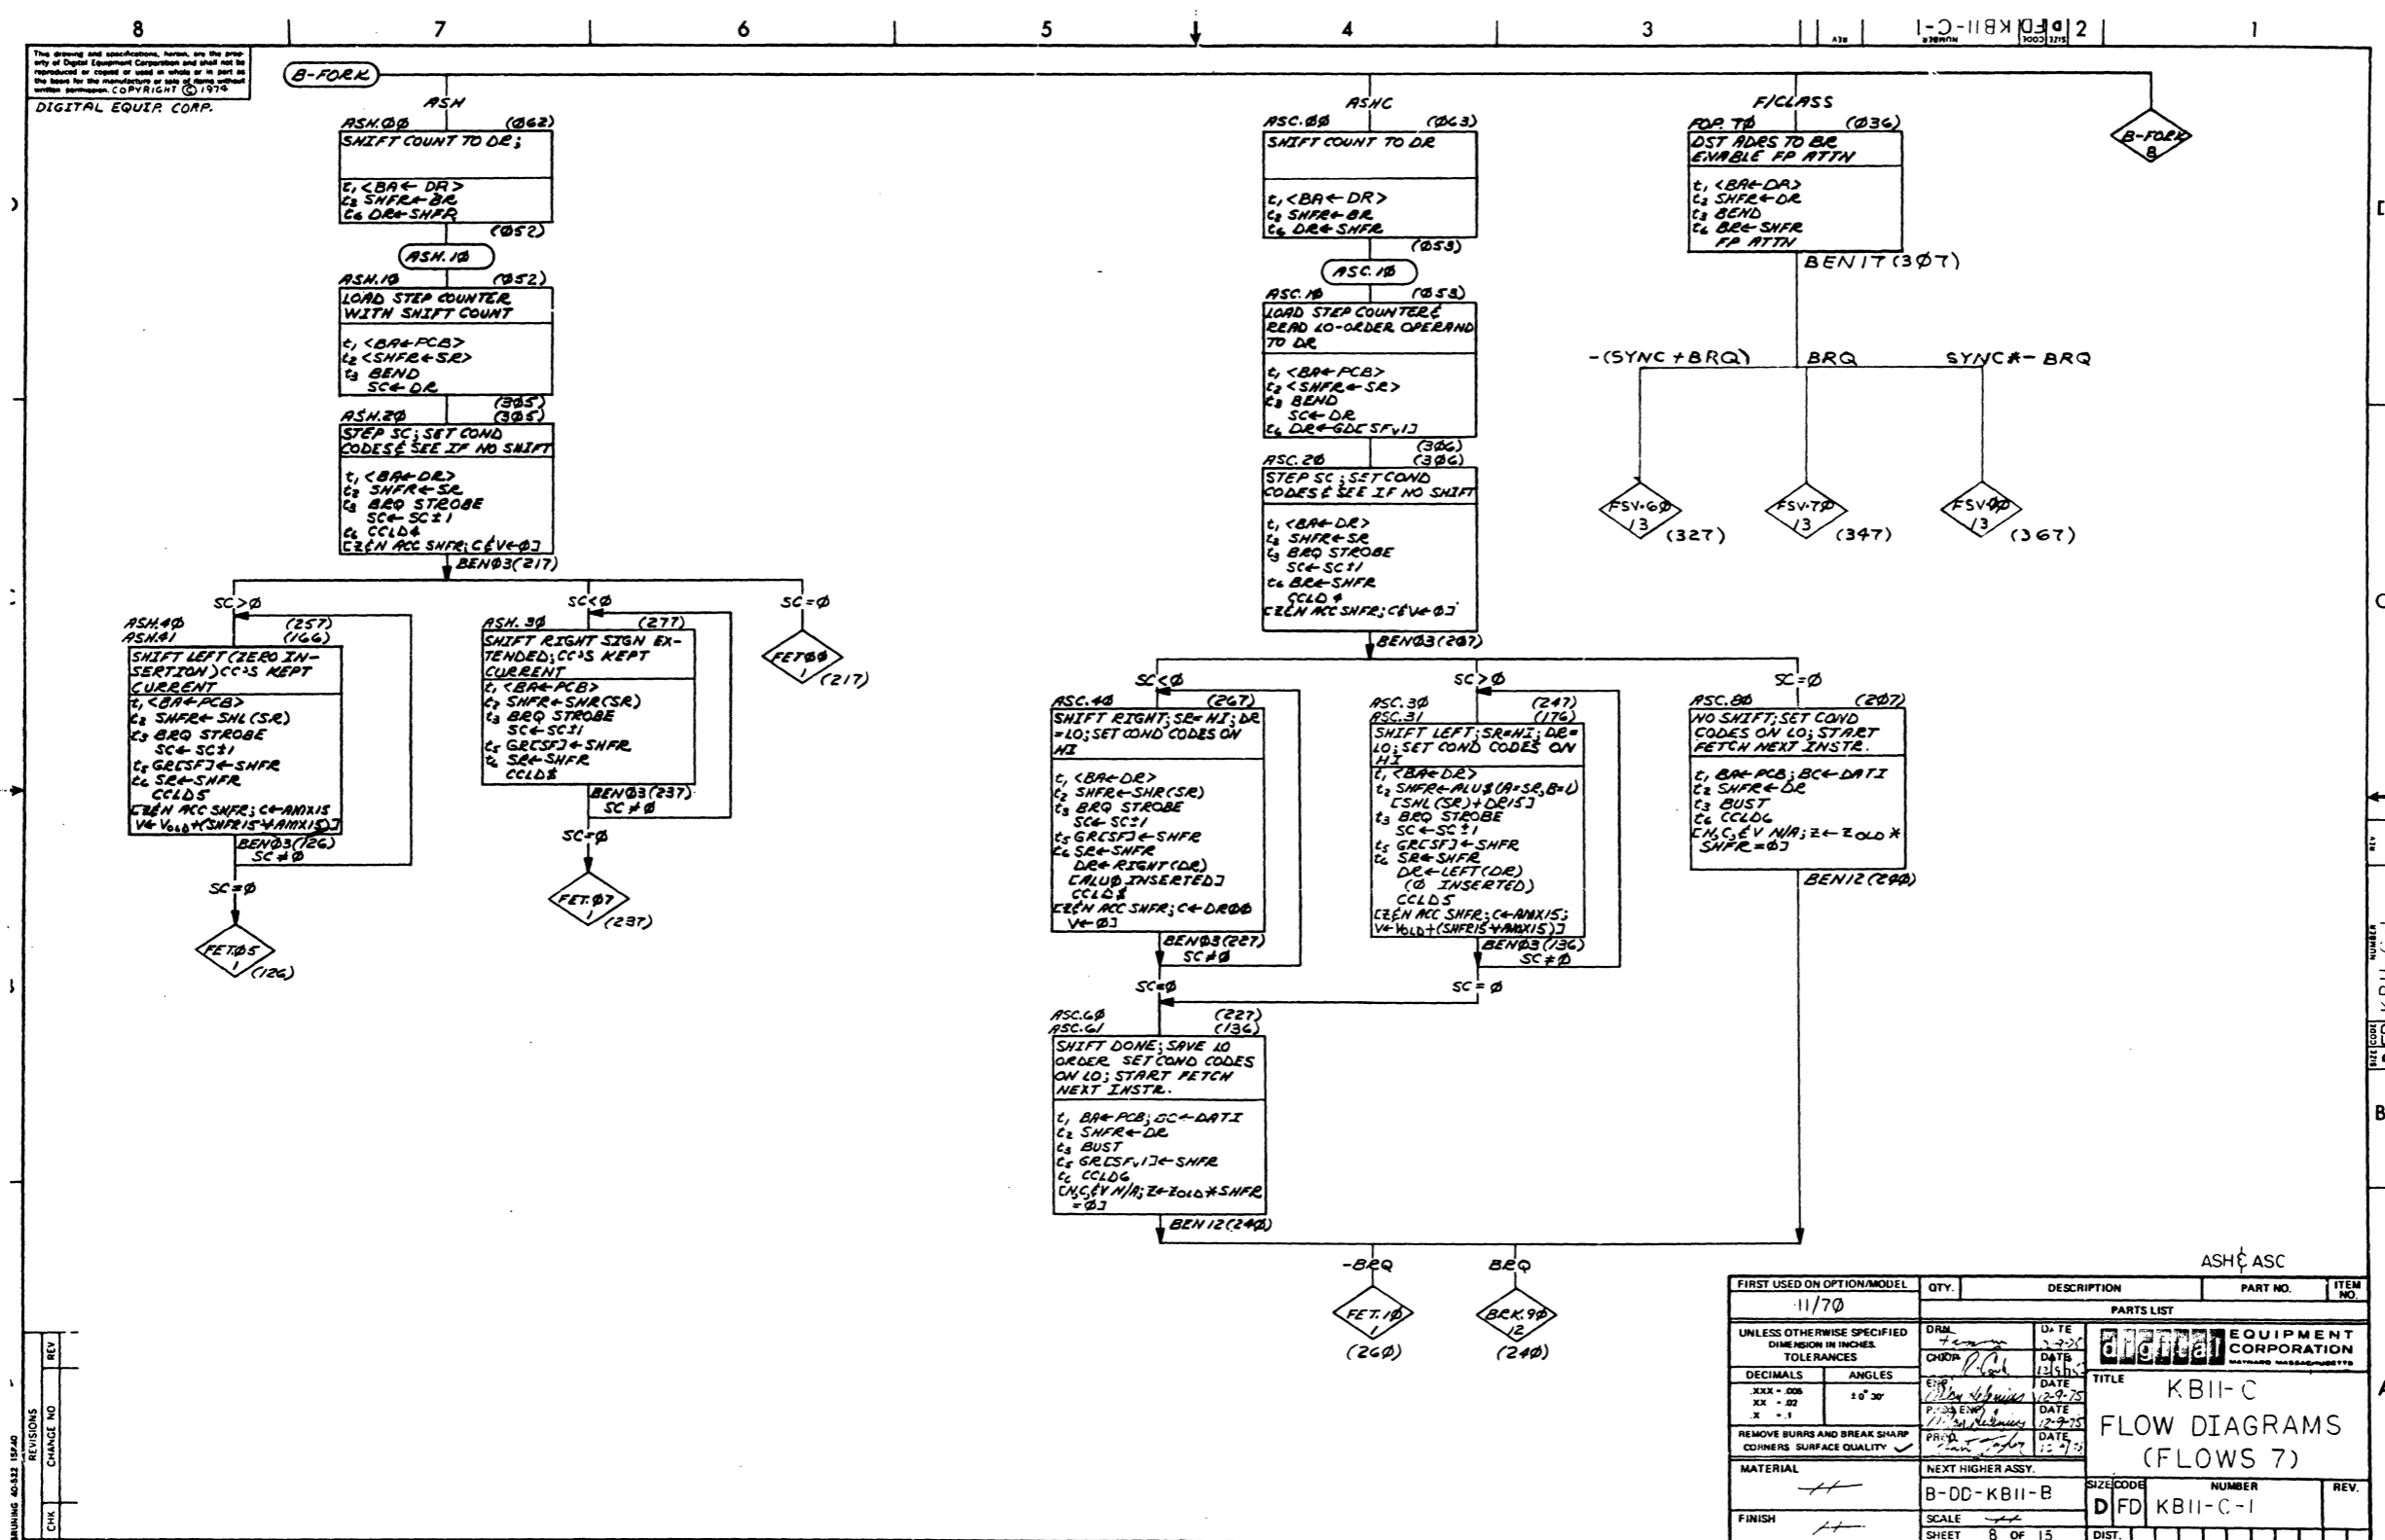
8 7 6 5 4 3 2 1

D FD KBII-C-1

This drawing and specifications, herein, are the property of Digital Equipment Corporation and shall not be reproduced or copied or used in whole or in part as the basis for the manufacture or sale of items without written permission. COPYRIGHT © 1974

DIGITAL EQUIP. CORP.

B-FORK

ASH

ASH.ØØ (Ø62)
SHIFT COUNT TO DR;
$t_1$ <BA← DR>
$t_2$ SHFR← BR
$t_6$ DR← SHFR
(Ø52)

ASH.1Ø

ASH.1Ø (Ø52)
LOAD STEP COUNTER WITH SHIFT COUNT
$t_1$ <BA← PCB>
$t_2$ <SHFR← SR>
$t_3$ BEND
SC← DR
(3Ø5)
(3Ø5)

ASH.2Ø
STEP SC; SET COND CODES & SEE IF NO SHIFT
$t_1$ <BA← DR>
$t_2$ SHFR← SR
$t_3$ BRQ STROBE
SC← SC±1
$t_6$ CCLD4
[Z&N ACC SHFR; C&V←Ø]
BENØ3(217)

SC>Ø
ASH.4Ø (257)
ASH.41 (166)
SHIFT LEFT (ZERO INSERTION) CC'S KEPT CURRENT
$t_1$ <BA← PCB>
$t_2$ SHFR← SHL(SR)
$t_3$ BRQ STROBE
SC← SC±1
$t_5$ GR[SF]← SHFR
$t_6$ SR← SHFR
CCLD5
[Z&N ACC SHFR; C←AMXIS V← $V_{OLD}$+(SHFR15 ⊕ AMXIS)]
BENØ3(126)
SC ≠ Ø
SC=Ø
FET.Ø5
1
(126)

SC<Ø
ASH.3Ø (277)
SHIFT RIGHT SIGN EXTENDED; CC'S KEPT CURRENT
$t_1$ <BA← PCB>
$t_2$ SHFR← SHR(SR)
$t_3$ BRQ STROBE
SC← SC±1
$t_5$ GR[SF]← SHFR
$t_6$ SR← SHFR
CCLD5
BENØ3(237)
SC ≠ Ø
SC=Ø
FET.Ø7
1
(237)

SC=Ø
FET.ØØ
1
(217)

ASHC

ASC.ØØ (Ø63)
SHIFT COUNT TO DR
$t_1$ <BA← DR>
$t_2$ SHFR← BR
$t_6$ DR← SHFR
(Ø53)

ASC.1Ø

ASC.1Ø (Ø53)
LOAD STEP COUNTER & READ LO-ORDER OPERAND TO DR
$t_1$ <BA← PCB>
$t_2$ <SHFR← SR>
$t_3$ BEND
SC← DR
$t_6$ DR← GD[SFv1]
(3Ø6)
(3Ø6)

ASC.2Ø
STEP SC; SET COND CODES & SEE IF NO SHIFT
$t_1$ <BA← DR>
$t_2$ SHFR← SR
$t_3$ BRQ STROBE
SC← SC±1
$t_6$ BR← SHFR
CCLD4
[Z&N ACC SHFR; C&V←Ø]
BENØ3(2Ø7)

SC<Ø
ASC.4Ø (267)
SHIFT RIGHT; SR=HI; DR=LO; SET COND CODES ON HI
$t_1$ <BA← DR>
$t_2$ SHFR← SHR(SR)
$t_3$ BRQ STROBE
SC← SC±1
$t_5$ GR[SF]← SHFR
$t_6$ SR← SHFR
DR← RIGHT(DR)
[ALUØ INSERTED]
CCLD5
[Z&N ACC SHFR; C← DRØØ V←Ø]
BENØ3(227)
SC≠Ø
SC=Ø

SC>Ø
ASC.3Ø (247)
ASC.31 (176)
SHIFT LEFT; SR=HI; DR=LO; SET COND CODES ON HI
$t_1$ <BA← DR>
$t_2$ SHFR← ALU$(A=SR, B=1)
[SHL(SR)+DR15]
$t_3$ BRQ STROBE
SC← SC±1
$t_5$ GR[SF]← SHFR
$t_6$ SR← SHFR
DR← LEFT(DR)
(Ø INSERTED)
CCLD5
[Z&N ACC SHFR; C← AMXIS; V← $V_{OLD}$+(SHFR15 ⊕ AMXIS)]
BENØ3(136)
SC≠Ø
SC=Ø

SC=Ø
ASC.8Ø (2Ø7)
NO SHIFT; SET COND CODES ON LO; START FETCH NEXT INSTR.
$t_1$ BA← PCB; BC← DATI
$t_2$ SHFR← DR
$t_3$ BUST
$t_6$ CCLD6
[N,C,&V N/A; Z← $Z_{OLD}$ * SHFR=Ø]
BEN12(24Ø)

ASC.6Ø (227)
ASC.61 (136)
SHIFT DONE; SAVE LO ORDER SET COND CODES ON LO; START FETCH NEXT INSTR.
$t_1$ BA← PCB; BC← DATI
$t_2$ SHFR← DR
$t_3$ BUST
$t_5$ GR[SFv1]← SHFR
$t_6$ CCLD6
[N,C,&V N/A; Z← $Z_{OLD}$ * SHFR =Ø]
BEN12(24Ø)

-BRQ
FET.1Ø
1
(26Ø)

BRQ
BRK.9Ø
12
(24Ø)

F/CLASS
FOP.TØ (Ø36)
DST ADRS TO BR ENABLE FP ATTN
$t_1$ <BA← DR>
$t_2$ SHFR← DR
$t_3$ BEND
$t_6$ BR← SHFR
FP ATTN
BENIT(3Ø7)

-(SYNC+BRQ)
BRQ
SYNC*-BRQ
FSV.6Ø
13
(327)
FSV.7Ø
13
(347)
FSV.9Ø
13
(367)

B-FORK
8

ASH & ASC

| FIRST USED ON OPTION/MODEL | QTY. | DESCRIPTION | PART NO. | ITEM NO. |
|---|---|---|---|---|
| 11/7Ø | | PARTS LIST | | |

UNLESS OTHERWISE SPECIFIED DIMENSION IN INCHES. TOLERANCES
DECIMALS .XXX = .005 .XX = .02 .X = .1
ANGLES ± 0° 30'
REMOVE BURRS AND BREAK SHARP CORNERS SURFACE QUALITY ✓
MATERIAL
FINISH

DRN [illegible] DATE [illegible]
CHKD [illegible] DATE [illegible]
ENG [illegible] DATE 12-9-75
PROD ENG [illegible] DATE 12-9-75
PROJ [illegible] DATE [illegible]

digital EQUIPMENT CORPORATION MAYNARD, MASSACHUSETTS
TITLE KB11-C FLOW DIAGRAMS (FLOWS 7)
NEXT HIGHER ASSY. B-DD-KB11-B
SIZE D CODE FD NUMBER KB11-C-1 REV.
SCALE
SHEET 8 OF 15
DIST.

REVISIONS
REV
CHANGE NO
CHK

D C B A